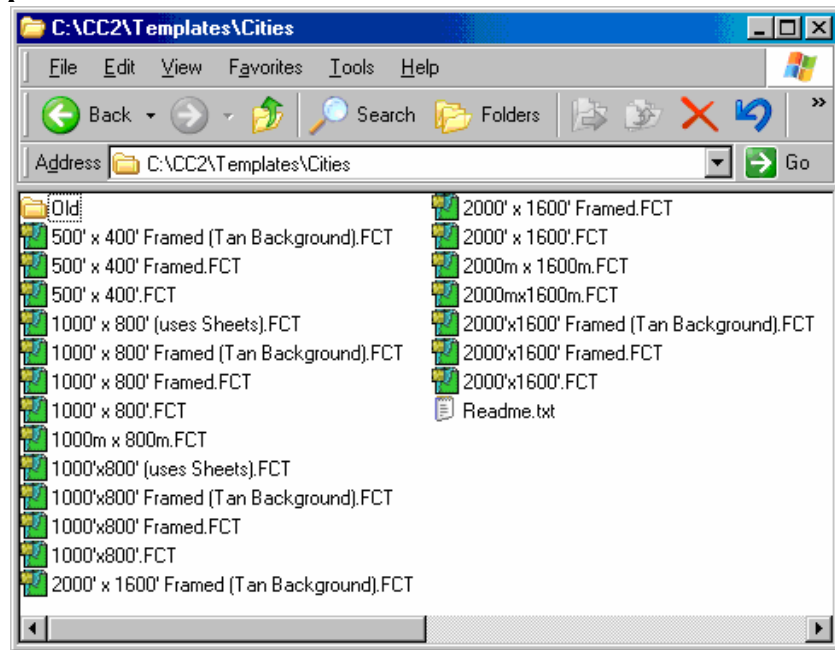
C:\CC2\Templates\Cities

File Edit View Favorites Tools Help

Back Search Folders

Address C:\CC2\Templates\Cities Go

Old
500' x 400' Framed (Tan Background).FCT
500' x 400' Framed.FCT
500' x 400'.FCT
1000' x 800' (uses Sheets).FCT
1000' x 800' Framed (Tan Background).FCT
1000' x 800' Framed.FCT
1000' x 800'.FCT
1000m x 800m.FCT
1000'x800' (uses Sheets).FCT
1000'x800' Framed (Tan Background).FCT
1000'x800' Framed.FCT
1000'x800'.FCT
2000' x 1600' Framed (Tan Background).FCT

2000' x 1600' Framed.FCT
2000' x 1600'.FCT
2000m x 1600m.FCT
2000mx1600m.FCT
2000'x1600' Framed (Tan Background).FCT
2000'x1600' Framed.FCT
2000'x1600'.FCT
Readme.txt